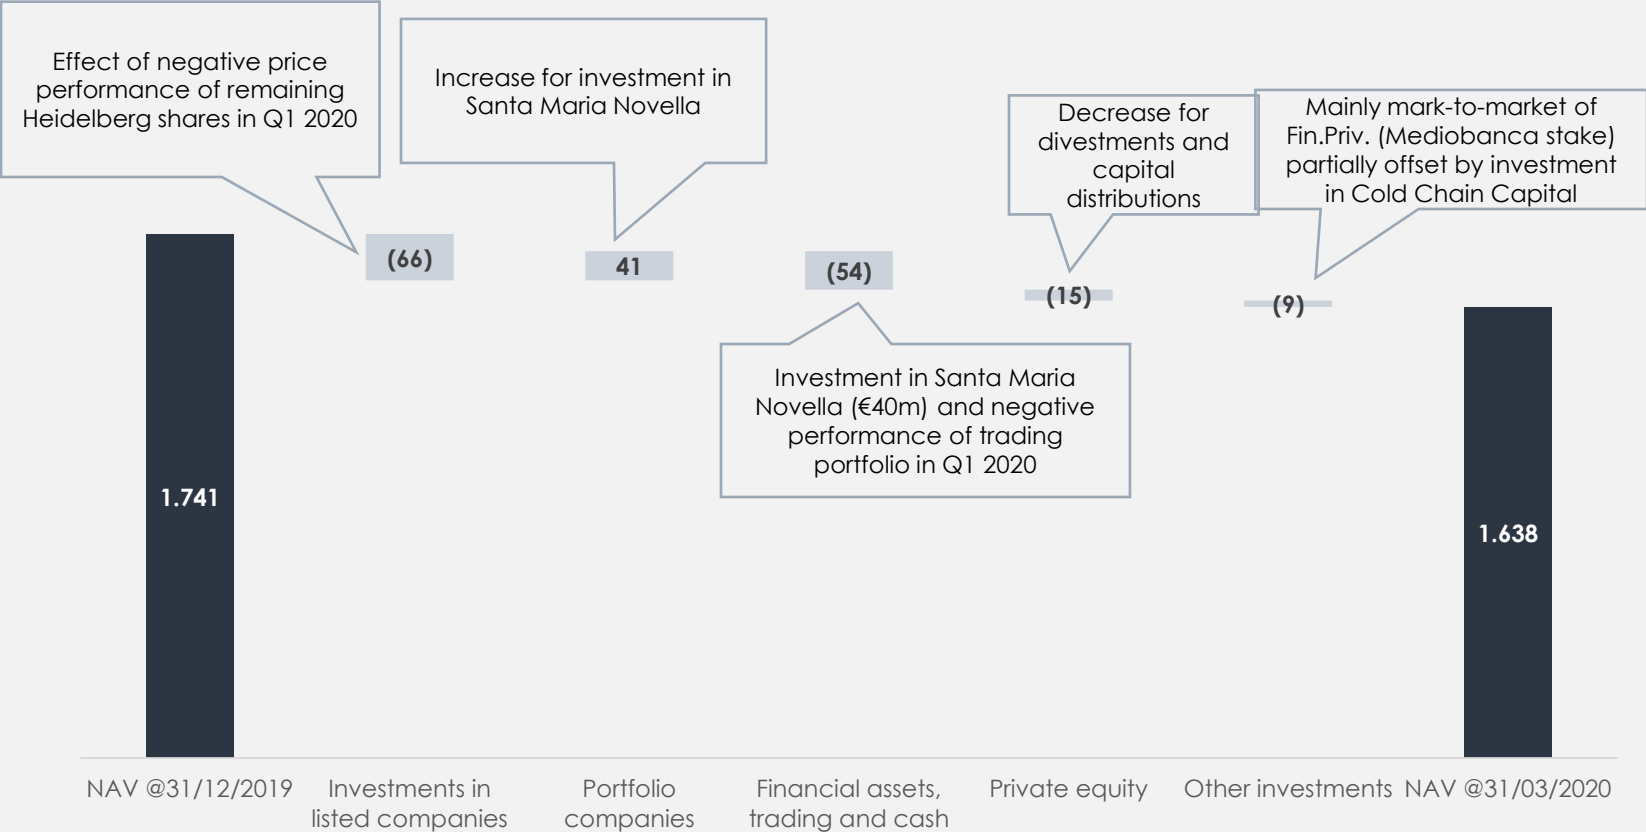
Effect of negative price performance of remaining Heidelberg shares in Q1 2020

Increase for investment in Santa Maria Novella

Decrease for divestments and capital distributions

Mainly mark-to-market of Fin.Priv. (Mediobanca stake) partially offset by investment in Cold Chain Capital

(66)

41

(54)

(15)

(9)

Investment in Santa Maria Novella (€40m) and negative performance of trading portfolio in Q1 2020

1.741

1.638

NAV @31/12/2019

Investments in listed companies

Portfolio companies

Financial assets, trading and cash

Private equity

Other investments

NAV @31/03/2020